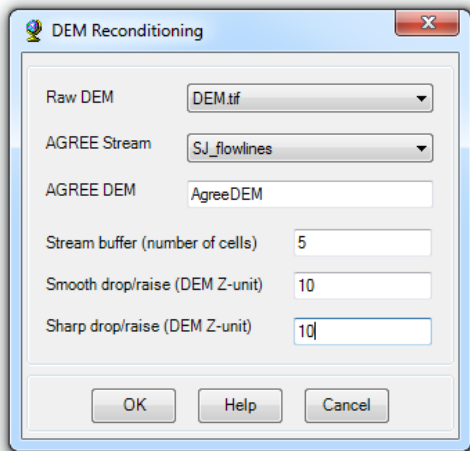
DEM Reconditioning

Raw DEM DEM.tif

AGREE Stream SJ_flowlines

AGREE DEM AgreeDEM

Stream buffer (number of cells) 5

Smooth drop/raise (DEM Z-unit) 10

Sharp drop/raise (DEM Z-unit) 10

OK Help Cancel